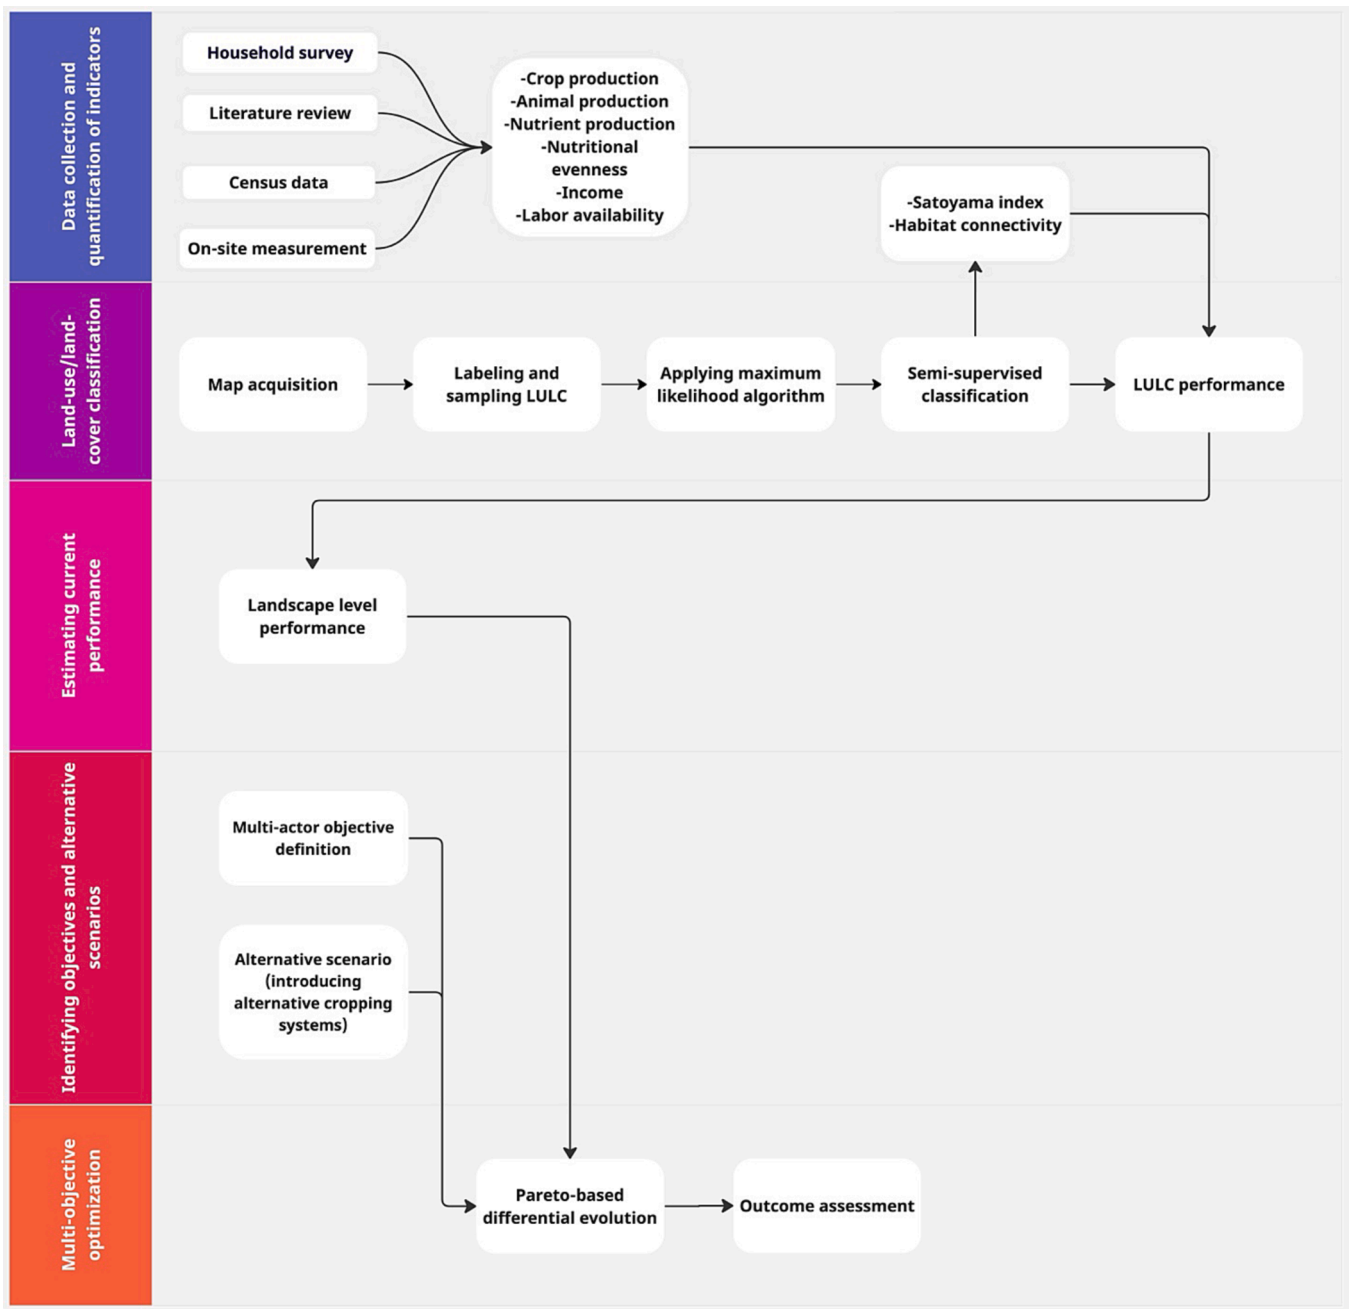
Data collection and quantification of indicators

Household survey

Literature review

Census data

On-site measurement

-Crop production
-Animal production
-Nutrient production
-Nutritional evenness
-Income
-Labor availability

-Satoyama index
-Habitat connectivity

Land-use/land-cover classification

Map acquisition

Labeling and sampling LULC

Applying maximum likelihood algorithm

Semi-supervised classification

LULC performance

Estimating current performance

Landscape level performance

Identifying objectives and alternative scenarios

Multi-actor objective definition

Alternative scenario (introducing alternative cropping systems)

Multi-objective optimization

Pareto-based differential evolution

Outcome assessment